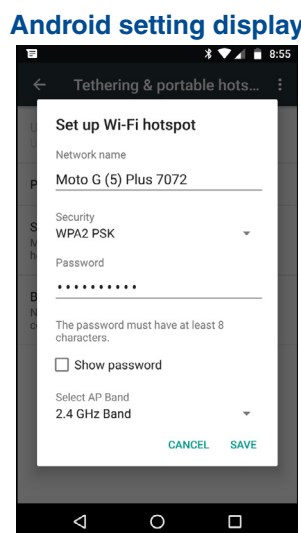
Android setting display

8:55

Tethering & portable hots...

Set up Wi-Fi hotspot

Network name

Moto G (5) Plus 7072

Security

WPA2 PSK

Password

••••••••••

The password must have at least 8 characters.

Show password

Select AP Band

2.4 GHz Band

CANCEL SAVE